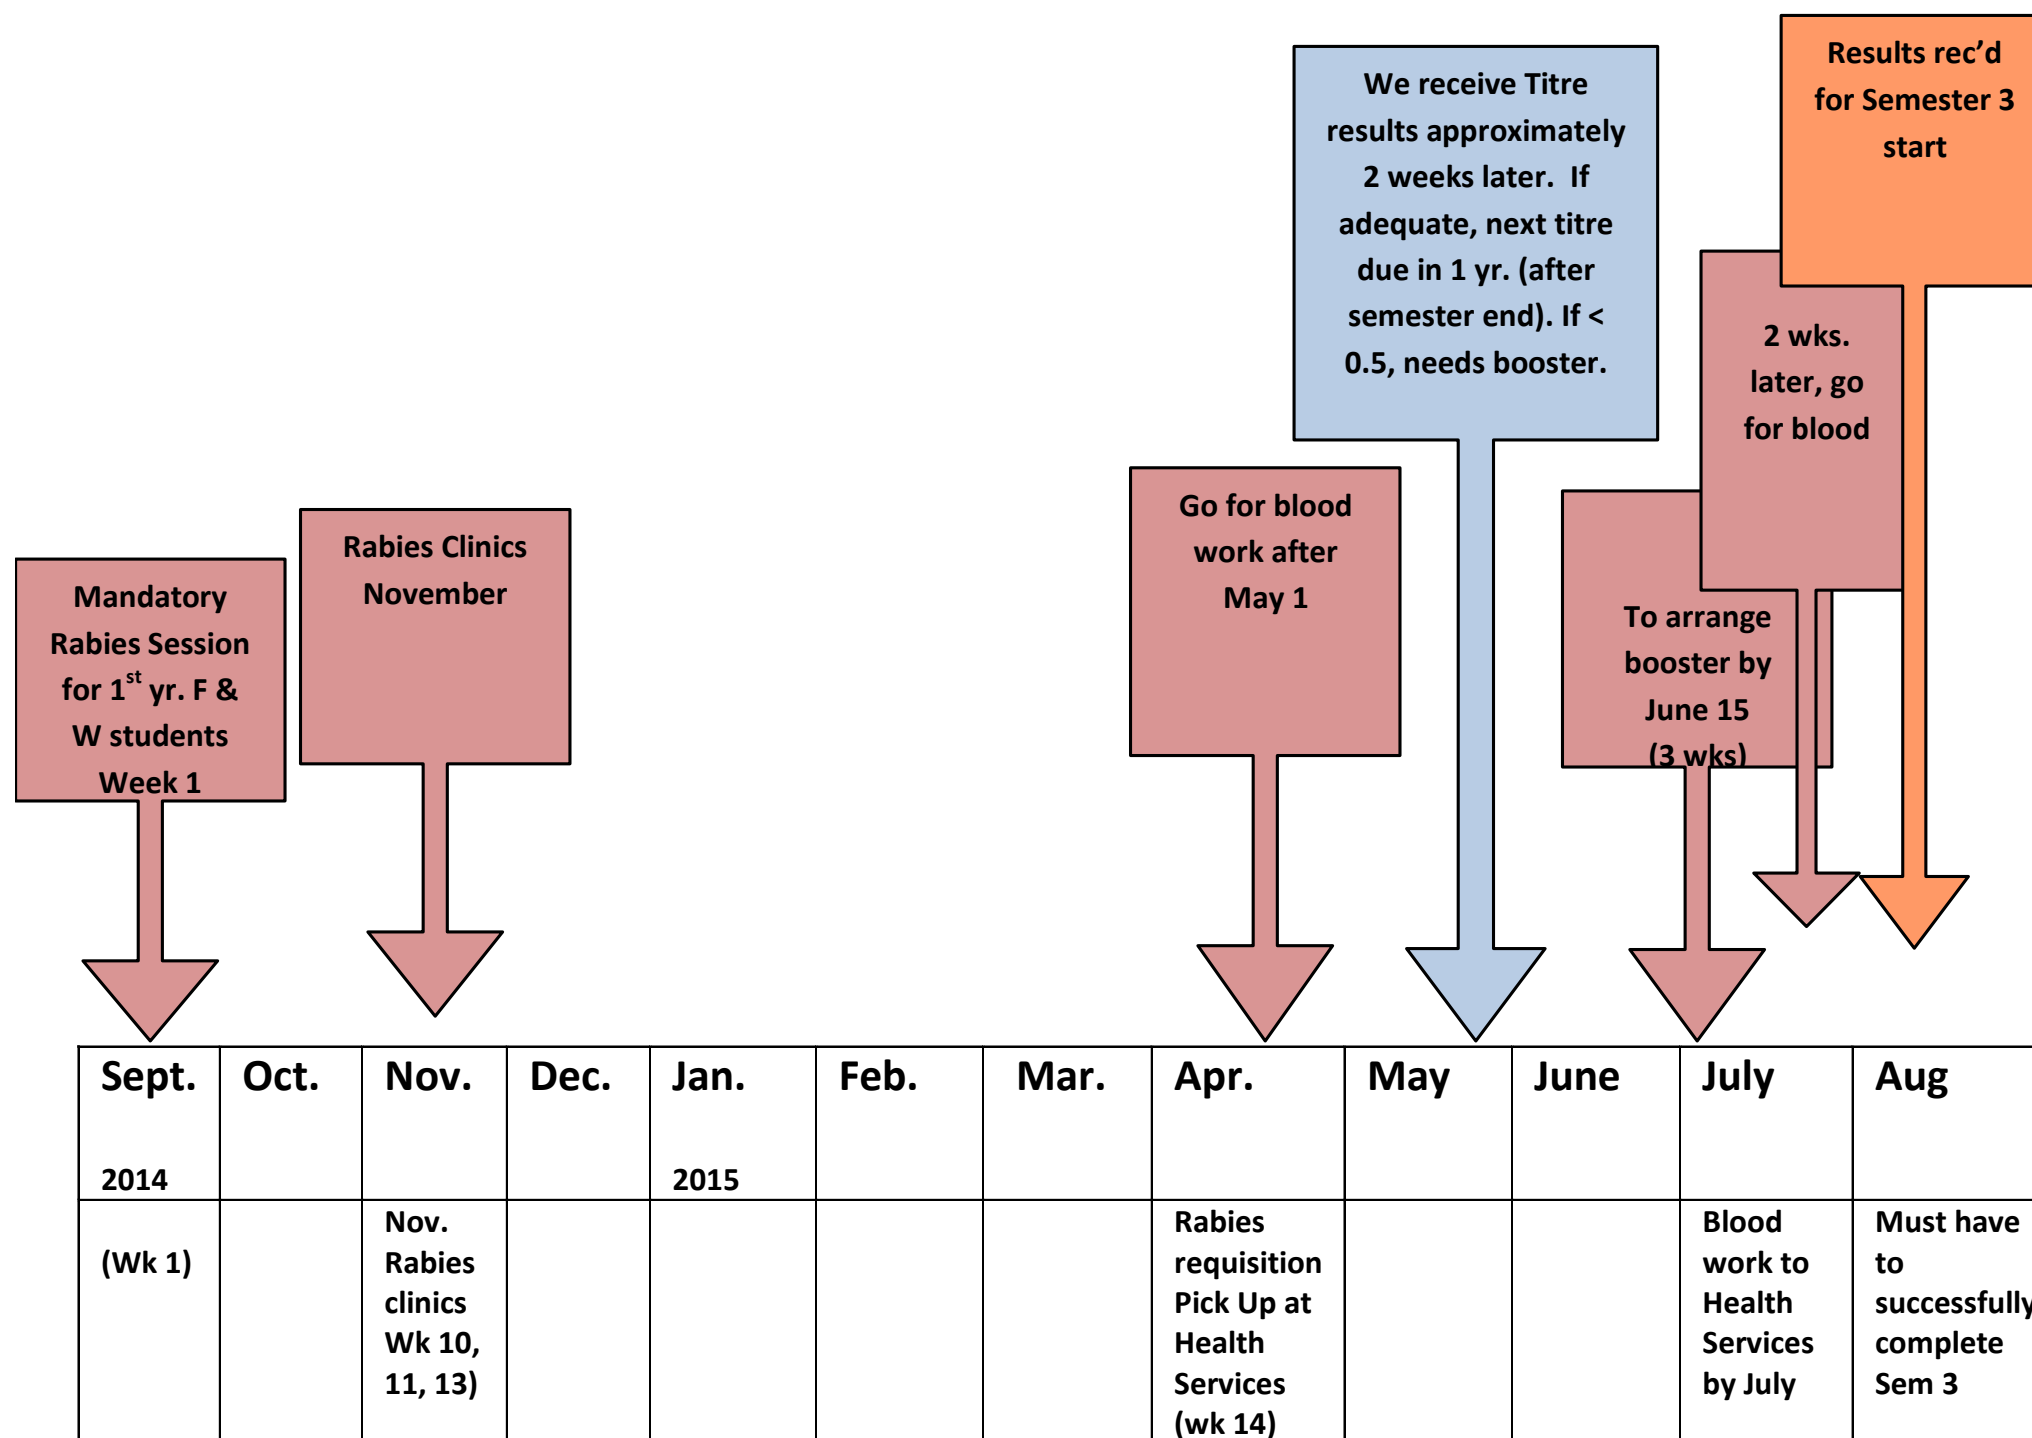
Results rec'd for Semester 3 start

We receive Titre results approximately 2 weeks later. If adequate, next titre due in 1 yr. (after semester end). If < 0.5, needs booster.

2 wks. later, go for blood

Go for blood work after May 1

To arrange booster by June 15 (3 wks)

Rabies Clinics November

Mandatory Rabies Session for 1$^{st}$ yr. F & W students Week 1

| Sept. 2014 | Oct. | Nov. | Dec. | Jan. 2015 | Feb. | Mar. | Apr. | May | June | July | Aug |
|---|---|---|---|---|---|---|---|---|---|---|---|
| (Wk 1) | | Nov. Rabies clinics Wk 10, 11, 13) | | | | | Rabies requisition Pick Up at Health Services (wk 14) | | | Blood work to Health Services by July | Must have to successfully complete Sem 3 |